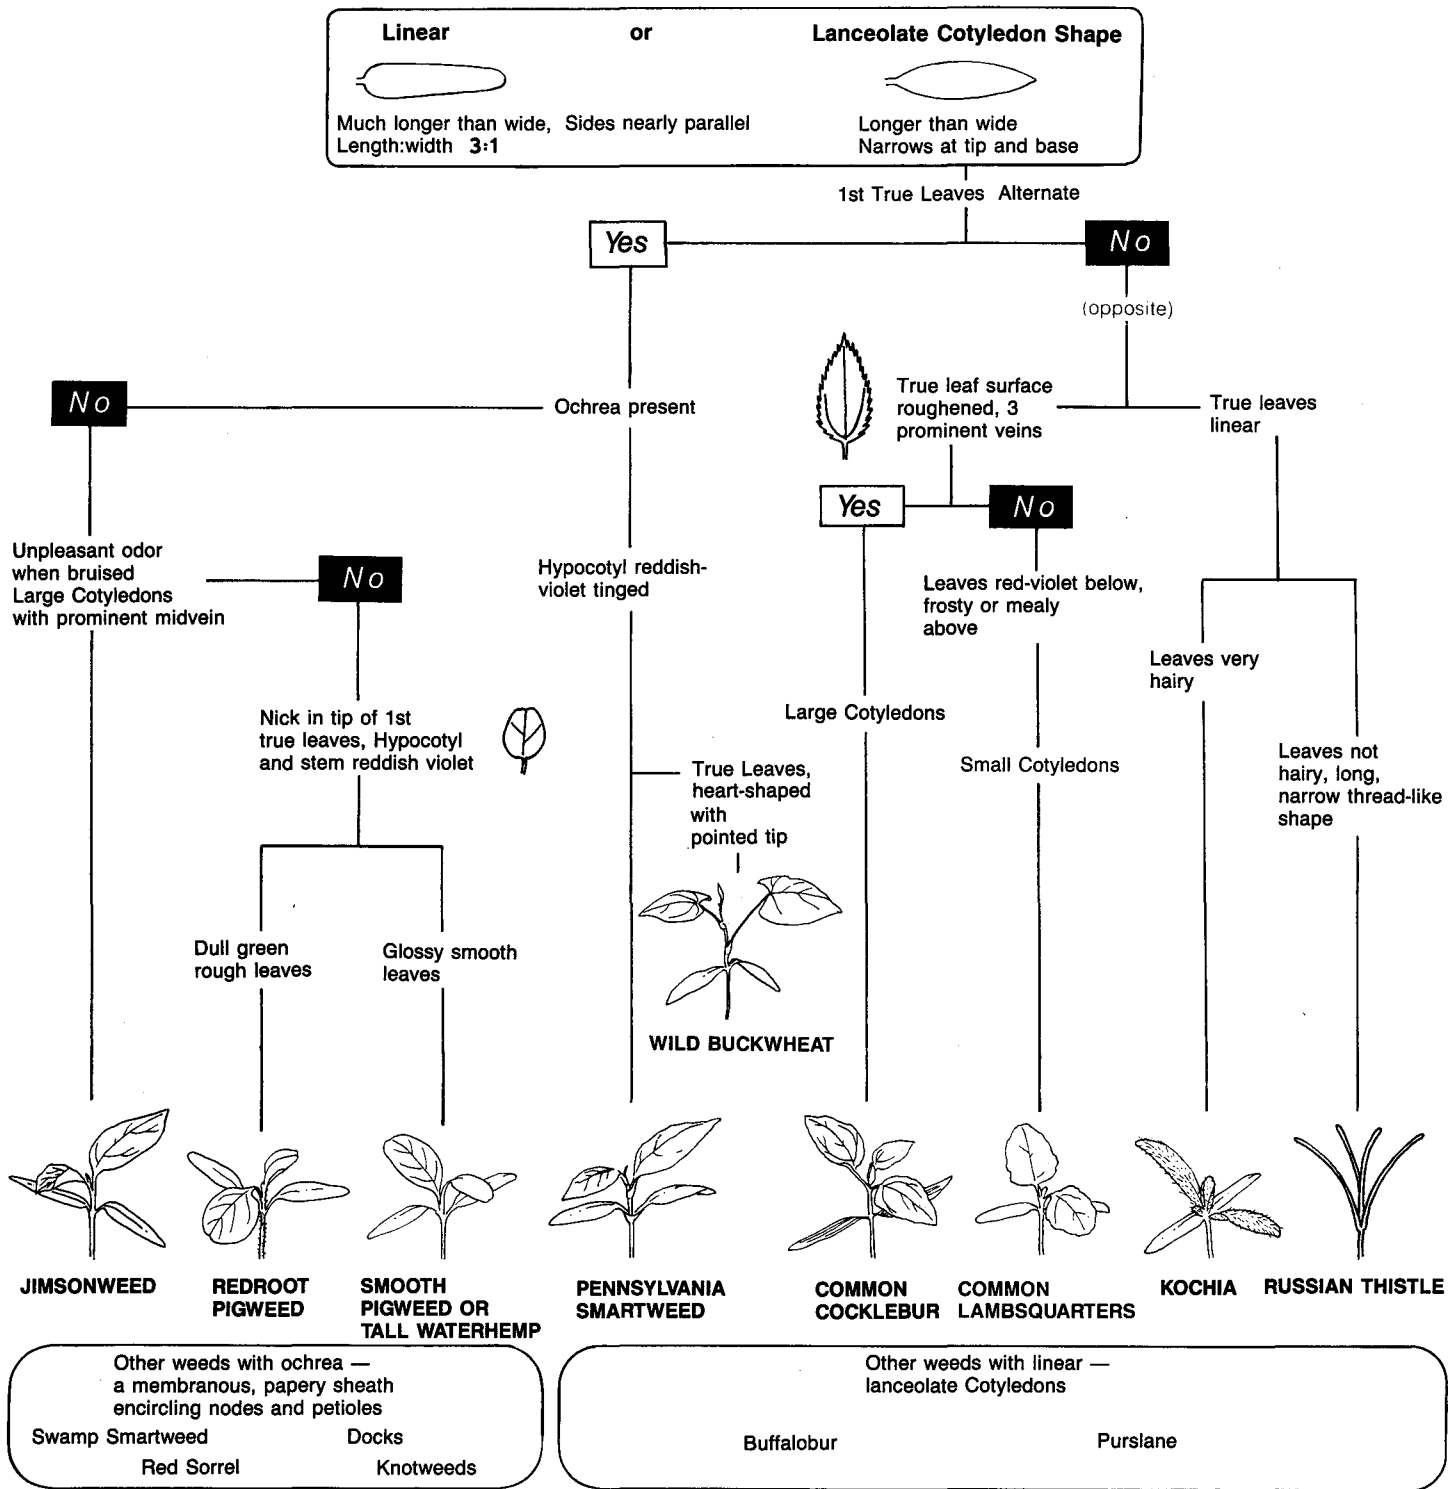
Linear or Lanceolate Cotyledon Shape

Much longer than wide, Sides nearly parallel
Length:width 3:1

Longer than wide
Narrows at tip and base

1st True Leaves Alternate

Yes

No

(opposite)

No

Ochrea present

True leaf surface roughened, 3 prominent veins

True leaves linear

Yes

No

Unpleasant odor when bruised
Large Cotyledons with prominent midvein

No

Hypocotyl reddish-violet tinged

Leaves red-violet below, frosty or mealy above

Leaves very hairy

Large Cotyledons

Nick in tip of 1st true leaves, Hypocotyl and stem reddish violet

True Leaves, heart-shaped with pointed tip

Small Cotyledons

Leaves not hairy, long, narrow thread-like shape

Dull green rough leaves

Glossy smooth leaves

WILD BUCKWHEAT

JIMSONWEED

REDROOT PIGWEED

SMOOTH PIGWEED OR TALL WATERHEMP

PENNSYLVANIA SMARTWEED

COMMON COCKLEBUR

COMMON LAMBSQUARTERS

KOCHIA

RUSSIAN THISTLE

Other weeds with ochrea — a membranous, papery sheath encircling nodes and petioles

Swamp Smartweed Docks
Red Sorrel Knotweeds

Other weeds with linear — lanceolate Cotyledons

Buffalobur Purslane